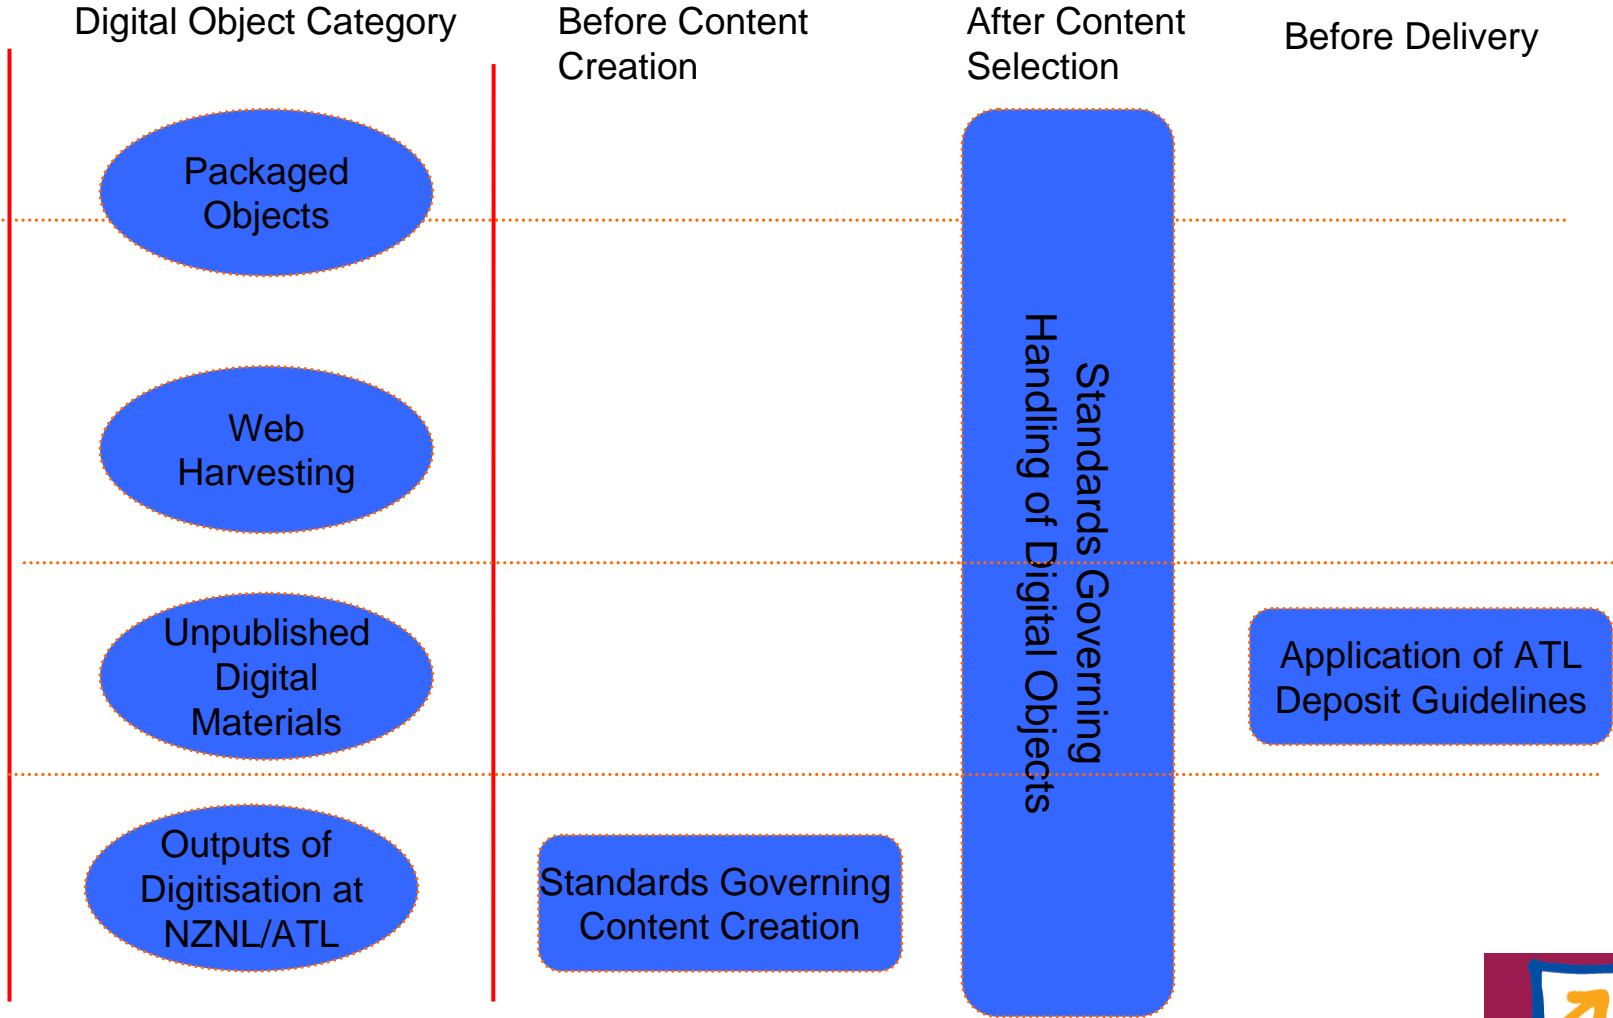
Digital Object Category

Before Content Creation

After Content Selection

Before Delivery

Packaged Objects

Web Harvesting

Unpublished Digital Materials

Outputs of Digitisation at NZNL/ATL

Standards Governing Content Creation

Standards Governing Handling of Digital Objects

Application of ATL Deposit Guidelines